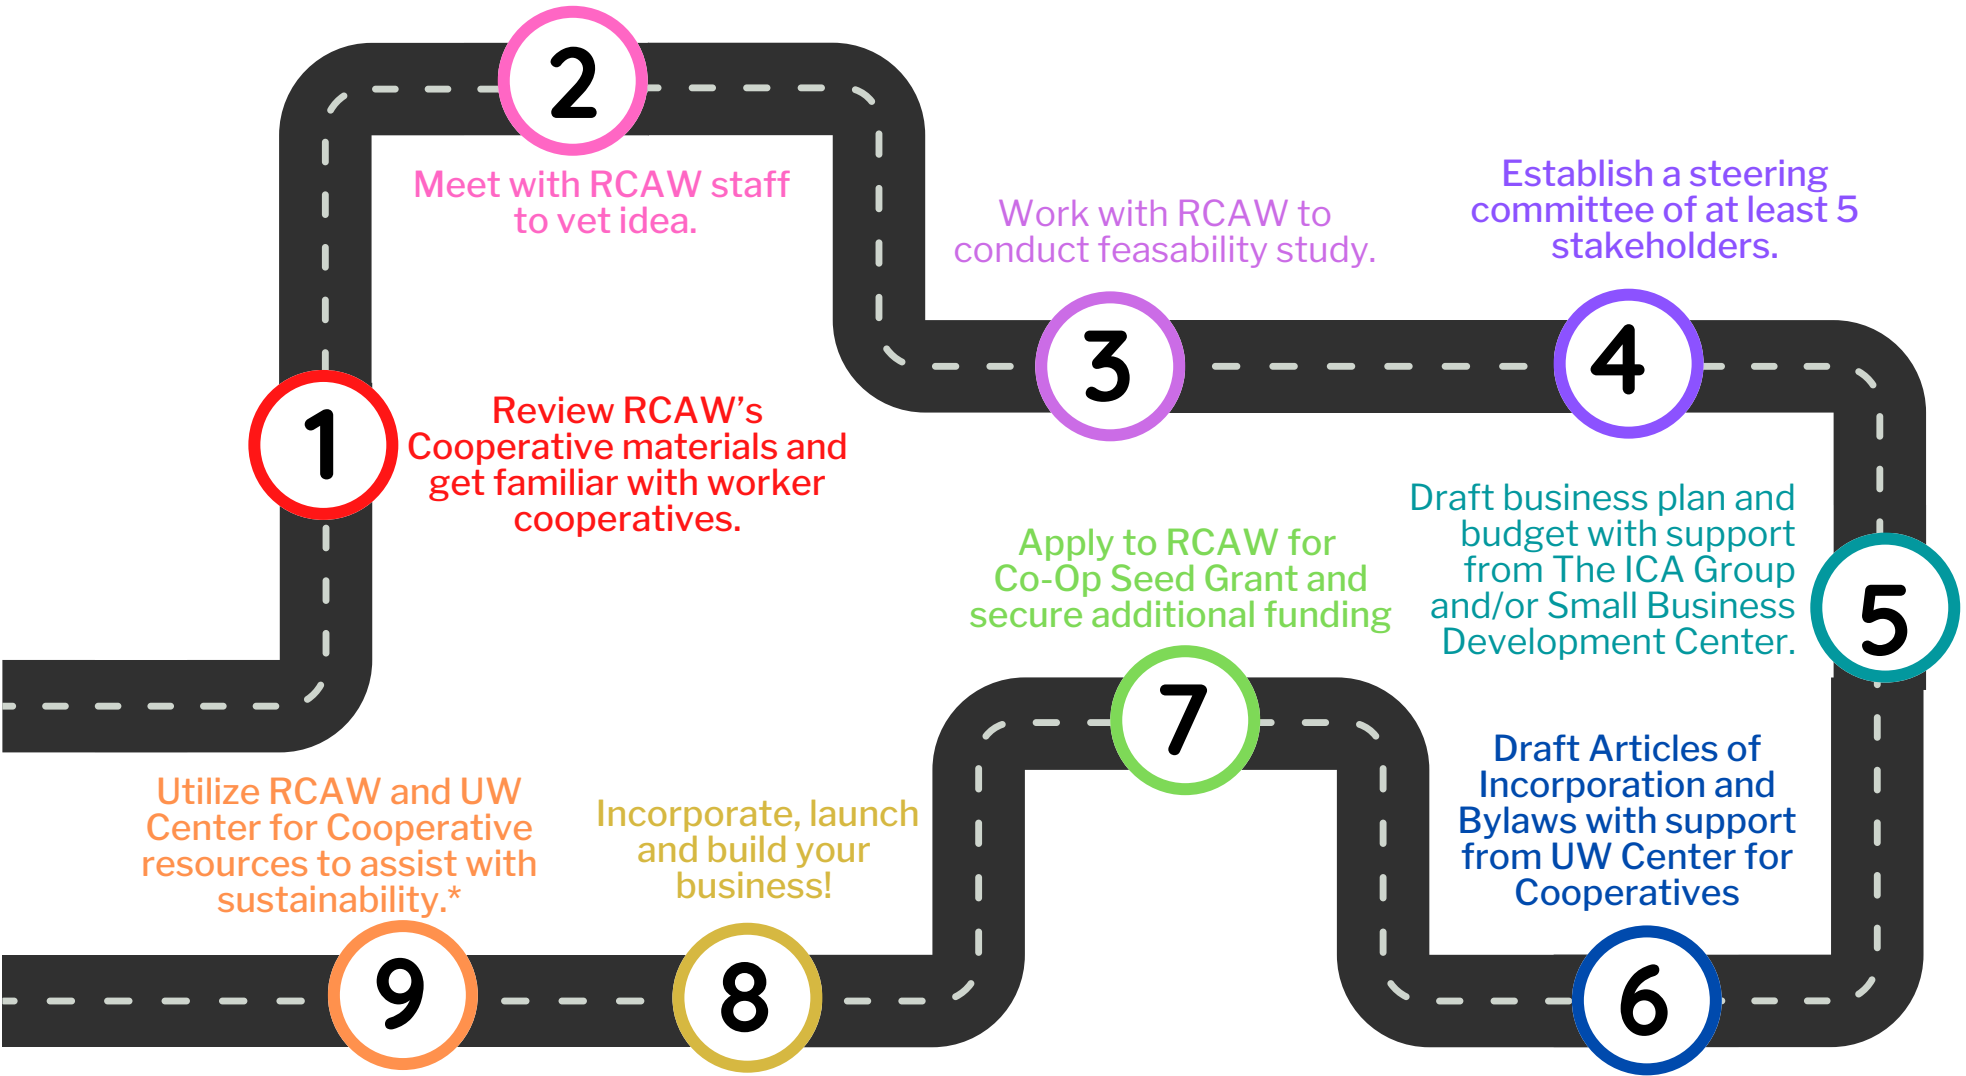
1

Review RCAW's Cooperative materials and get familiar with worker cooperatives.

2

Meet with RCAW staff to vet idea.

3

Work with RCAW to conduct feasability study.

4

Establish a steering committee of at least 5 stakeholders.

5

Draft business plan and budget with support from The ICA Group and/or Small Business Development Center.

6

Draft Articles of Incorporation and Bylaws with support from UW Center for Cooperatives

7

Apply to RCAW for Co-Op Seed Grant and secure additional funding

8

Incorporate, launch and build your business!

9

Utilize RCAW and UW Center for Cooperative resources to assist with sustainability.*